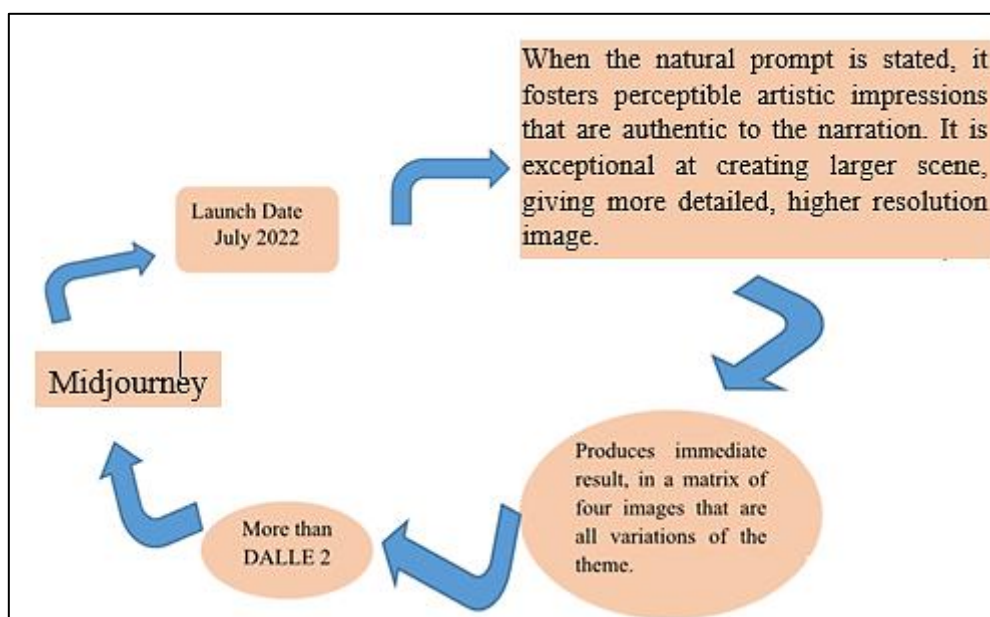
Midjourney

Launch Date
July 2022

When the natural prompt is stated, it fosters perceptible artistic impressions that are authentic to the narration. It is exceptional at creating larger scene, giving more detailed, higher resolution image.

Produces immediate result, in a matrix of four images that are all variations of the theme.

More than DALLE 2